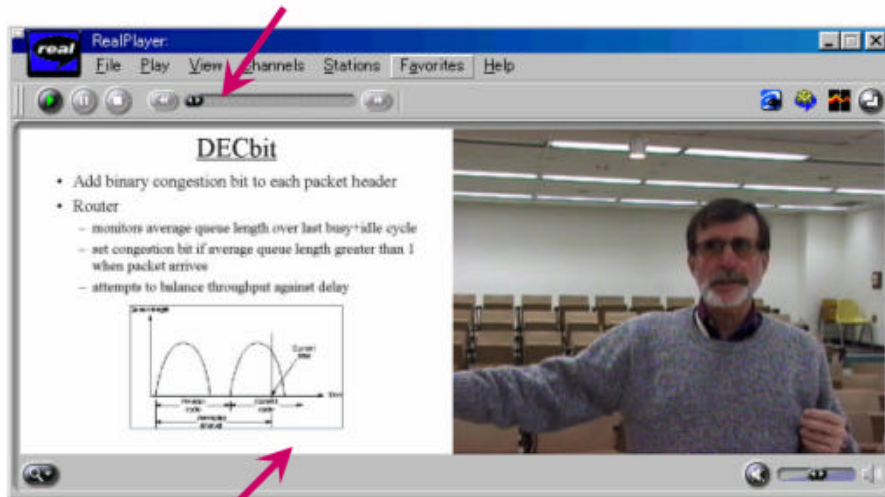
real

RealPlayer:

File Play View Channels Stations Favorites Help

DECbit

- Add binary congestion bit to each packet header
- Router
  - monitors average queue length over last busy+idle cycle
  - set congestion bit if average queue length greater than 1 when packet arrives
  - attempts to balance throughput against delay

Queue length

Current time

Time

Previous cycle

Current cycle

Averaging interval